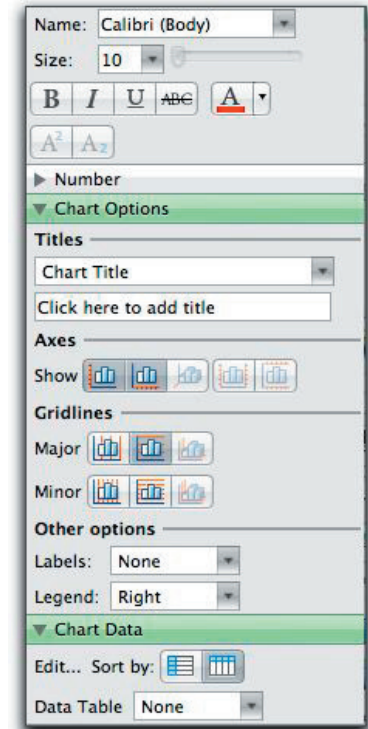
Name: Calibri (Body)
Size: 10
B I U ABC A
$A^2$ $A_2$
Number
Chart Options
Titles
Chart Title
Click here to add title
Axes
Show
Gridlines
Major
Minor
Other options
Labels: None
Legend: Right
Chart Data
Edit... Sort by:
Data Table None